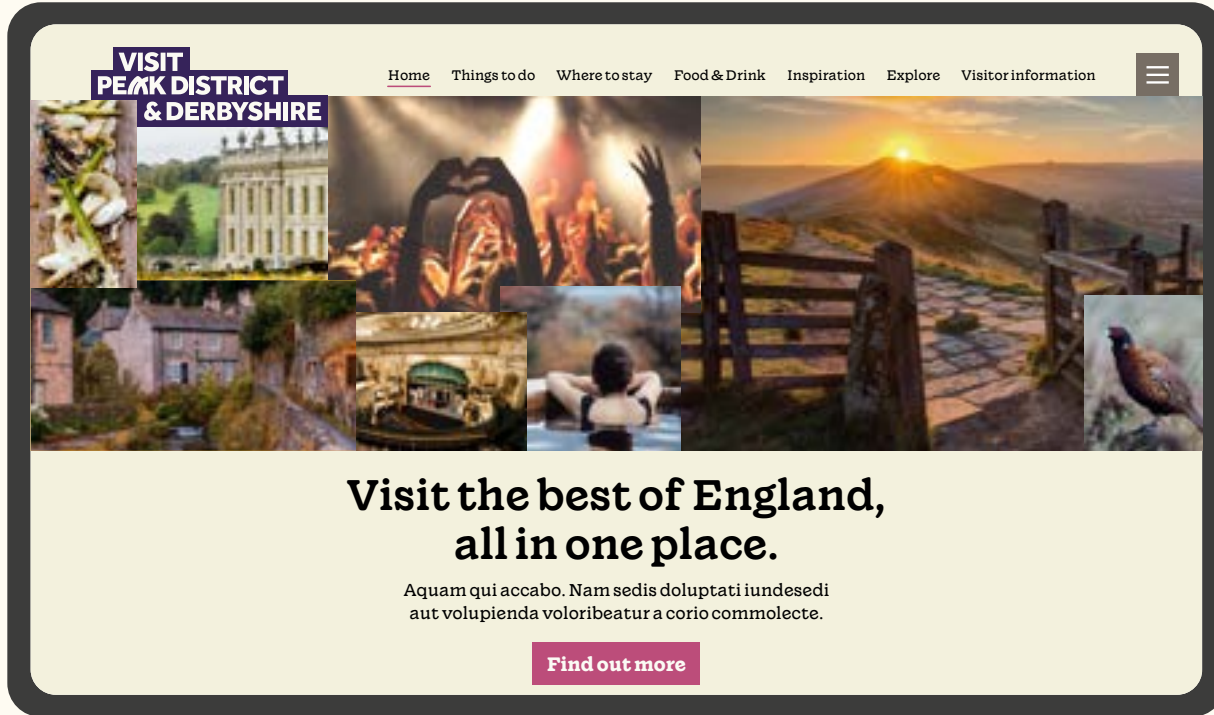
VISIT
PEAK DISTRICT
& DERBYSHIRE

Home Things to do Where to stay Food & Drink Inspiration Explore Visitor information

Visit the best of England, all in one place.

Aquam qui accabo. Nam sedis doluptati iundesedi aut volupienda voloribeatur a corio commolecte.

Find out more